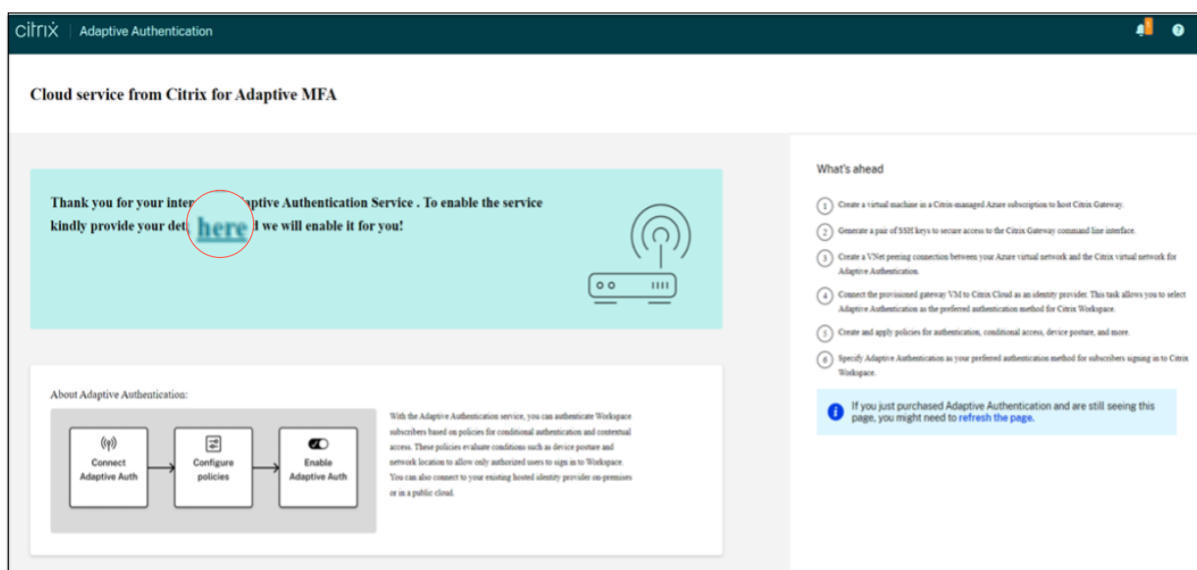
citrix | Adaptive Authentication

Cloud service from Citrix for Adaptive MFA

Thank you for your inter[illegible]aptive Authentication Service . To enable the service kindly provide your det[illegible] here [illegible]d we will enable it for you!

About Adaptive Authentication:

Connect Adaptive Auth

Configure policies

Enable Adaptive Auth

With the Adaptive Authentication service, you can authenticate Workspace subscribers based on policies for conditional authentication and contextual access. These policies evaluate conditions such as device posture and network location to allow only authorized users to sign in to Workspace. You can also connect to your existing hosted identity provider on-premises or in a public cloud.

What's ahead

1 Create a virtual machine in a Citrix-managed Azure subscription to host Citrix Gateway.

2 Generate a pair of SSH keys to secure access to the Citrix Gateway command line interface.

3 Create a VNet peering connection between your Azure virtual network and the Citrix virtual network for Adaptive Authentication.

4 Connect the provisioned gateway VM to Citrix Cloud as an identity provider. This task allows you to select Adaptive Authentication as the preferred authentication method for Citrix Workspace.

5 Create and apply policies for authentication, conditional access, device posture, and more.

6 Specify Adaptive Authentication as your preferred authentication method for subscribers signing in to Citrix Workspace.

If you just purchased Adaptive Authentication and are still seeing this page, you might need to refresh the page.